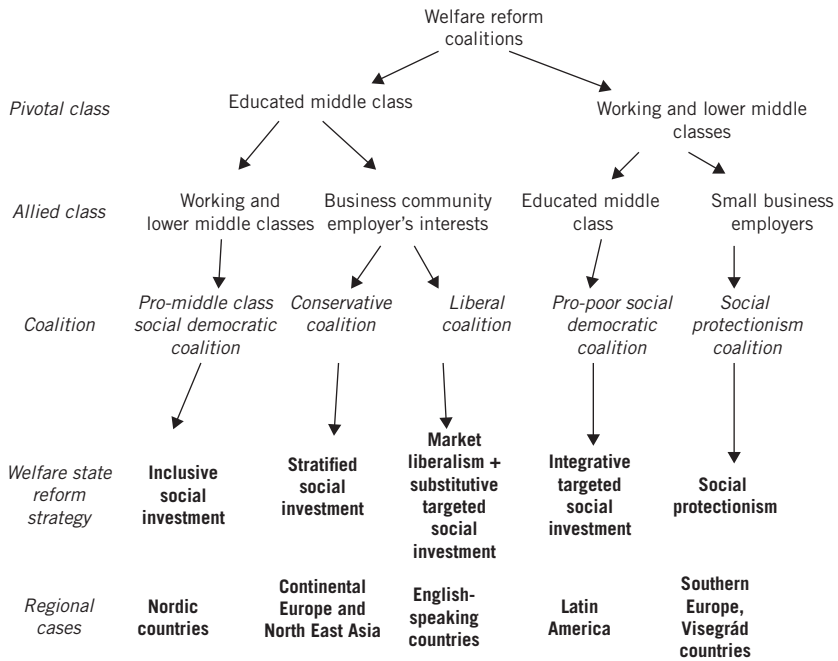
Welfare reform coalitions

Pivotal class

Educated middle class

Working and lower middle classes

Allied class

Working and lower middle classes

Business community employer's interests

Educated middle class

Small business employers

Coalition

*Pro-middle class social democratic coalition*

*Conservative coalition*

*Liberal coalition*

*Pro-poor social democratic coalition*

*Social protectionism coalition*

Welfare state reform strategy

**Inclusive social investment**

**Stratified social investment**

**Market liberalism + substitutive targeted social investment**

**Integrative targeted social investment**

**Social protectionism**

Regional cases

**Nordic countries**

**Continental Europe and North East Asia**

**English-speaking countries**

**Latin America**

**Southern Europe, Visegrád countries**